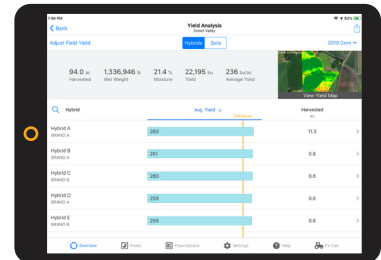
1:46 PM

82%

Back

Yield Analysis
Green Valley

Adjust Field Yield

Hybrids

Soils

2019 Corn

94.0 ac
Harvested

1,336,946 lb
Wet Weight

21.4 %
Moisture

22,195 bu
Yield

236 bu/ac
Average Yield

View Yield Map

Hybrid

Avg. Yield

Harvested
ac

Hybrid A
BRAND A

263

11.3

Hybrid B
BRAND A

261

0.6

Hybrid C
BRAND A

260

0.6

Hybrid D
BRAND A

259

0.6

Hybrid E
BRAND A

259

0.6

Overview

Fields

Prescriptions

Settings

Help

FV Cab